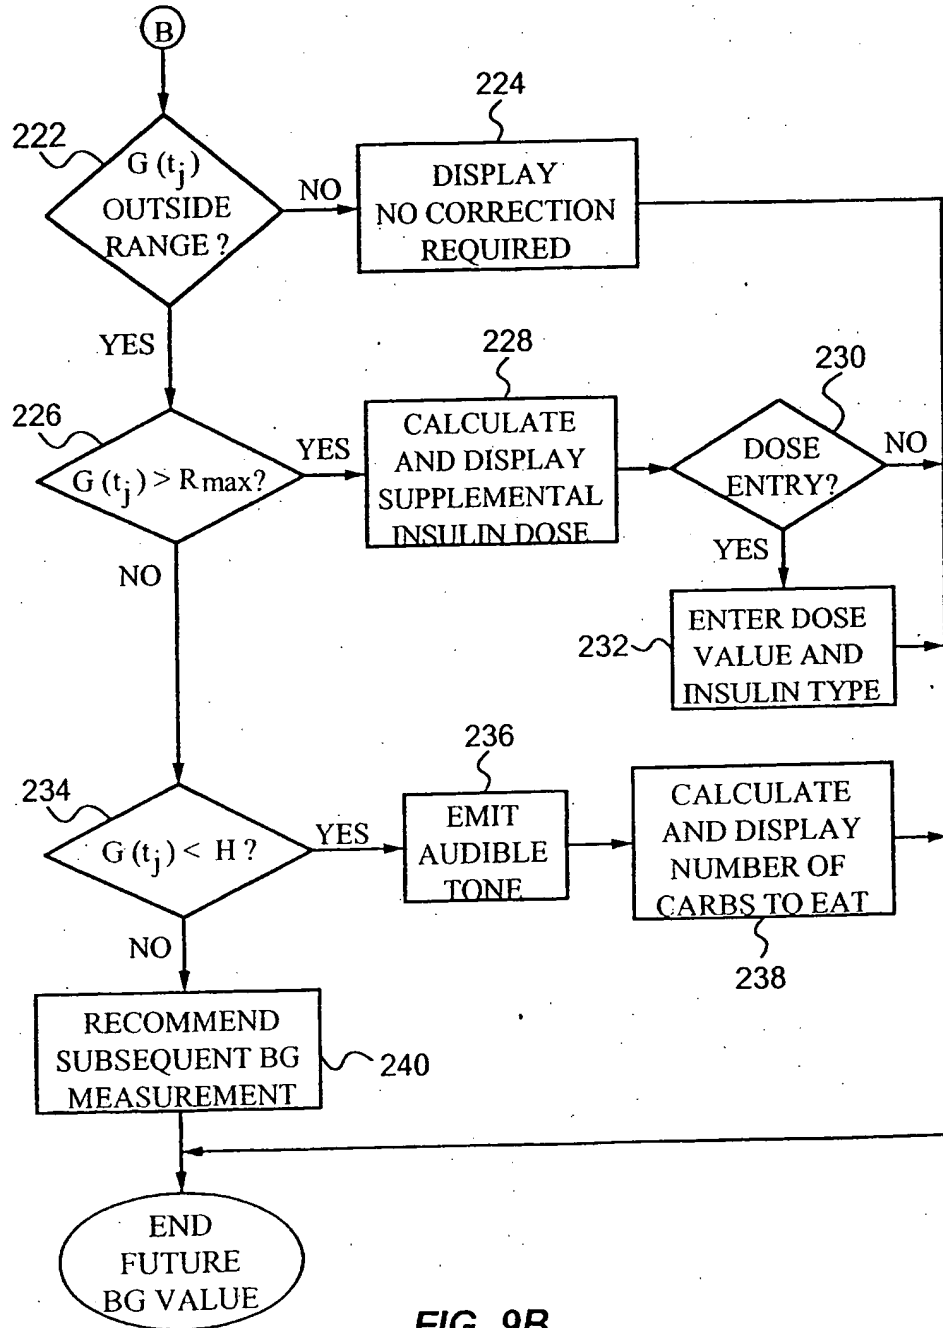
B

222

$G(t_j)$ OUTSIDE RANGE ?

NO

224

DISPLAY NO CORRECTION REQUIRED

YES

226

$G(t_j) > R_{max}$?

YES

228

CALCULATE AND DISPLAY SUPPLEMENTAL INSULIN DOSE

230

DOSE ENTRY?

NO

YES

232

ENTER DOSE VALUE AND INSULIN TYPE

NO

234

$G(t_j) < H$ ?

YES

236

EMIT AUDIBLE TONE

CALCULATE AND DISPLAY NUMBER OF CARBS TO EAT

238

NO

RECOMMEND SUBSEQUENT BG MEASUREMENT

240

END FUTURE BG VALUE

FIG. 9B